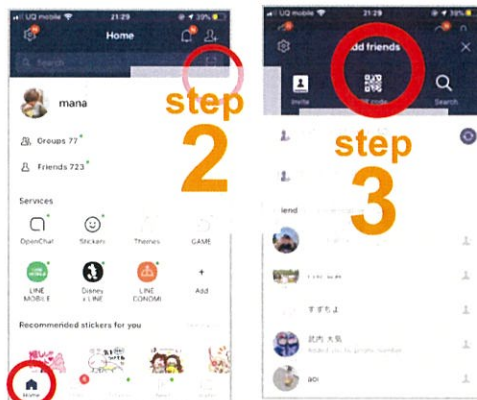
UQ mobile 21:29 39%

Home

Search

mana

step

2

Groups 77

Friends 723

Services

OpenChat

Stickers

Themes

GAME

LINE MOBILE

Disney × LINE

LINE CONOMI

Add

Recommended stickers for you

Home

UQ mobile 21:29 39%

Add friends

Invite

QR code

Search

step

3

Friend

すずちよ

武内 大気

aoi